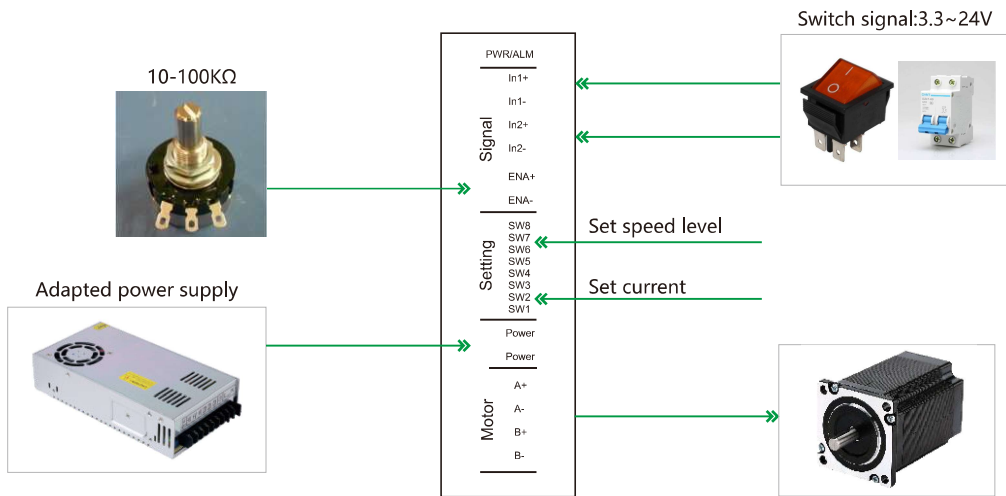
Switch signal:3.3~24V

10-100KΩ

PWR/ALM

Signal
In1+
In1-
In2+
In2-
ENA+
ENA-

Setting
SW8
SW7
SW6
SW5
SW4
SW3
SW2
SW1

Set speed level

Set current

Adapted power supply

Power
Power

Motor
A+
A-
B+
B-